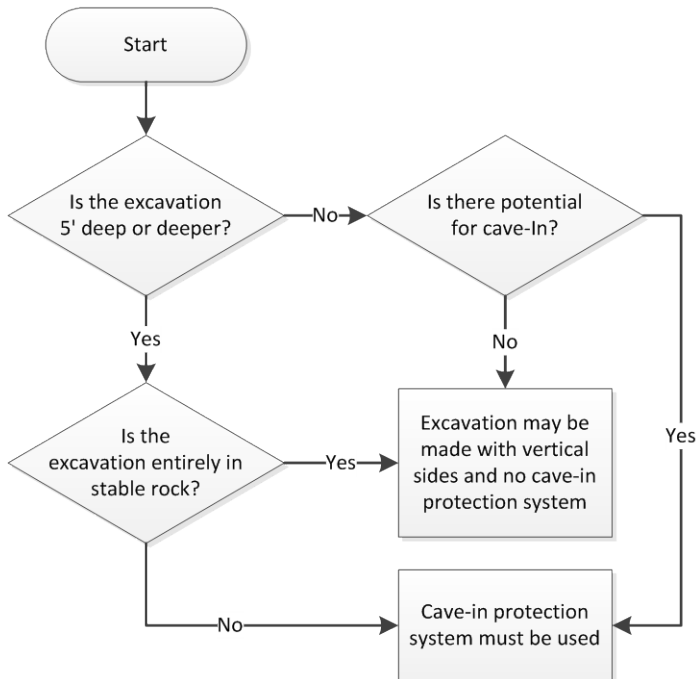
Start

Is the excavation 5' deep or deeper?

No

Is there potential for cave-In?

Yes

No

Yes

Excavation may be made with vertical sides and no cave-in protection system

Yes

Is the excavation entirely in stable rock?

No

Cave-in protection system must be used